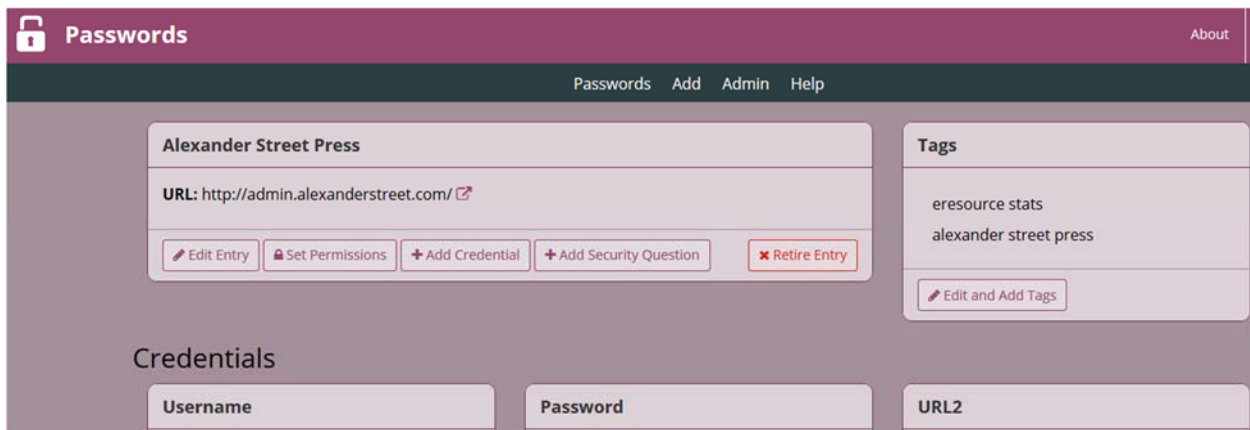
Passwords

About

Passwords Add Admin Help

Alexander Street Press

URL: http://admin.alexanderstreet.com/

Edit Entry Set Permissions + Add Credential + Add Security Question ✖ Retire Entry

Tags

eresource stats

alexander street press

Edit and Add Tags

Credentials

Username

Password

URL2